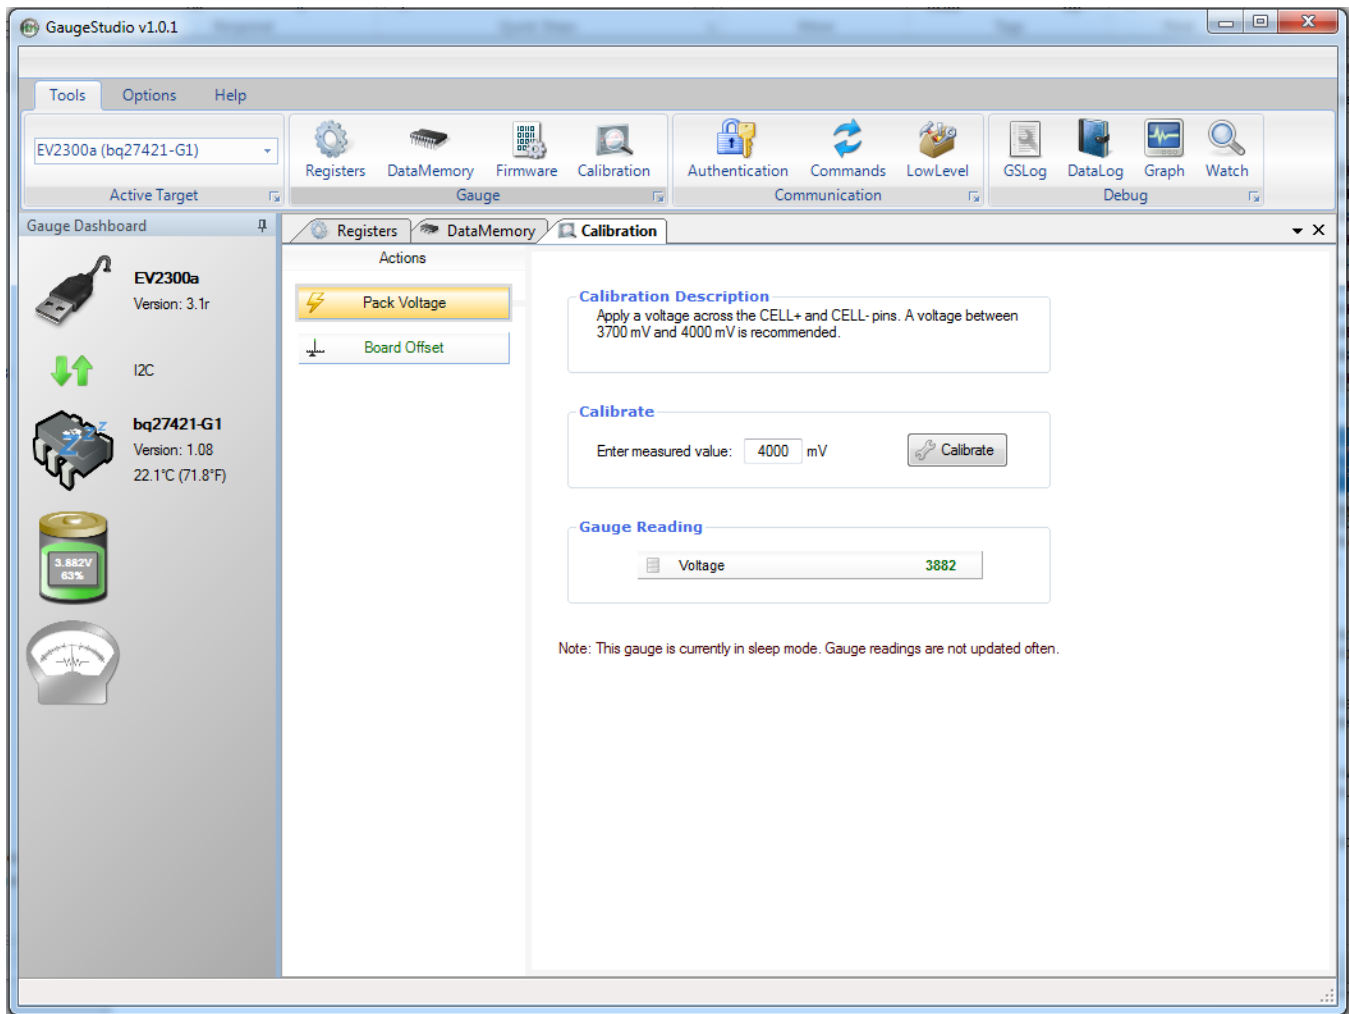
GaugeStudio v1.0.1

Tools Options Help

EV2300a (bq27421-G1)
Active Target

Registers DataMemory Firmware Calibration
Gauge

Authentication Commands LowLevel
Communication

GSLog DataLog Graph Watch
Debug

Gauge Dashboard

EV2300a
Version: 3.1r

I2C

bq27421-G1
Version: 1.08
22.1°C (71.8°F)

3.882V
63%

Registers DataMemory Calibration

Actions

Pack Voltage

Board Offset

Calibration Description
Apply a voltage across the CELL+ and CELL- pins. A voltage between 3700 mV and 4000 mV is recommended.

Calibrate
Enter measured value: 4000 mV Calibrate

Gauge Reading
Voltage 3882

Note: This gauge is currently in sleep mode. Gauge readings are not updated often.